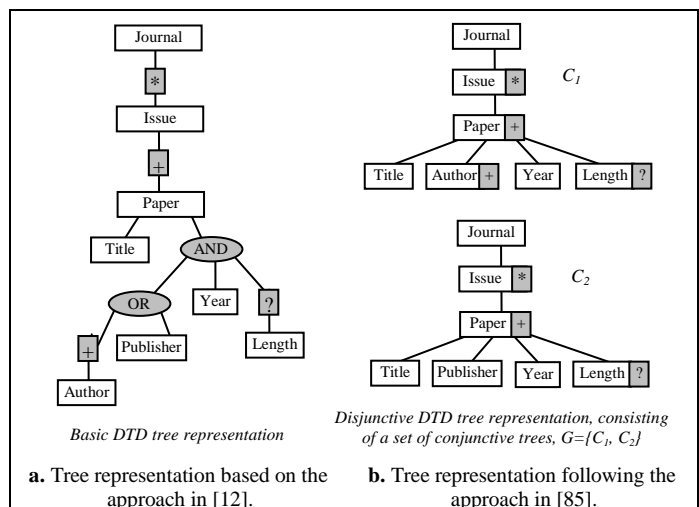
Journal

*

Issue

+

Paper

Title

AND

OR

Year

?

+

Publisher

Length

Author

Basic DTD tree representation

Journal

Issue *

$C_1$

Paper +

Title

Author +

Year

Length ?

Journal

Issue *

$C_2$

Paper +

Title

Publisher

Year

Length ?

Disjunctive DTD tree representation, consisting of a set of conjunctive trees, $G=\{C_1, C_2\}$

**a.** Tree representation based on the approach in [12].

**b.** Tree representation following the approach in [85].